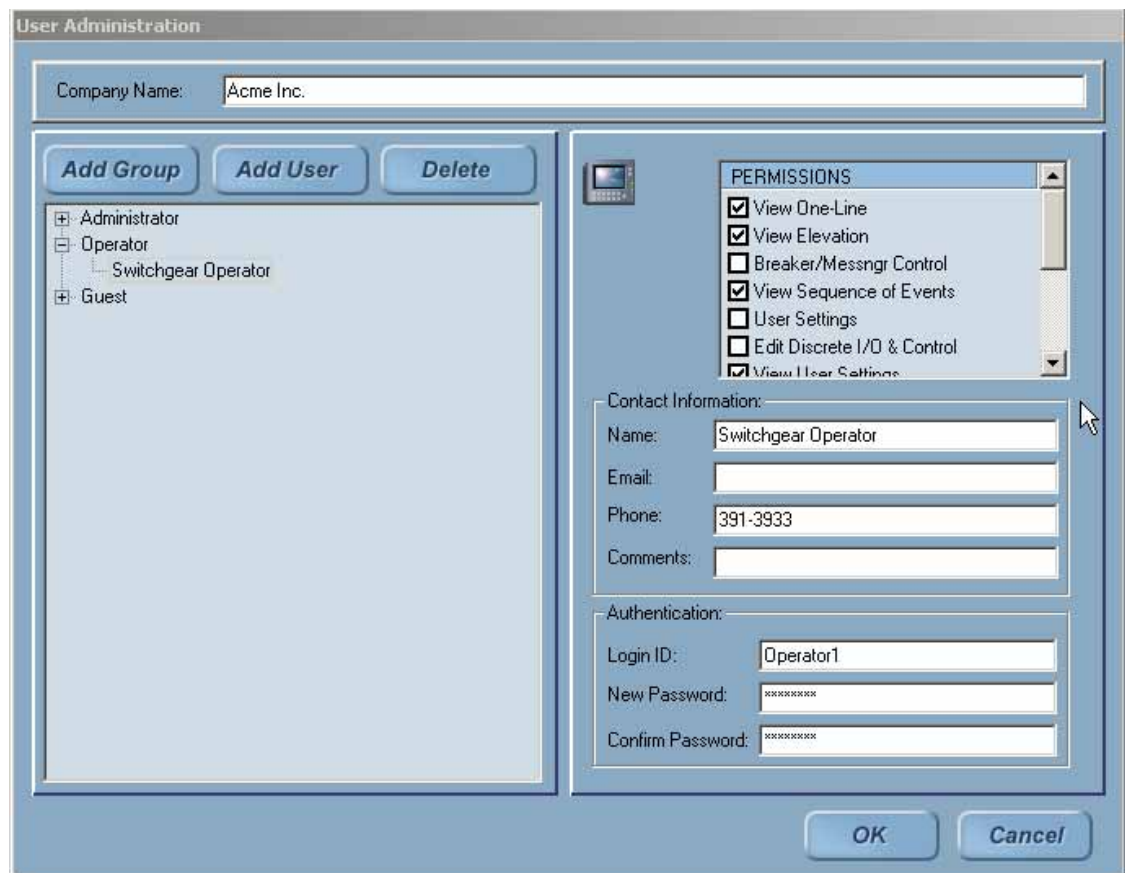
User Administration

Company Name: Acme Inc.

Add Group Add User Delete

Administrator
Operator
Switchgear Operator
Guest

PERMISSIONS
View One-Line
View Elevation
Breaker/Messngr Control
View Sequence of Events
User Settings
Edit Discrete I/O & Control
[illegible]

Contact Information:
Name: Switchgear Operator
Email:
Phone: 391-3933
Comments:

Authentication:
Login ID: Operator1
New Password: ********
Confirm Password: ********

OK Cancel